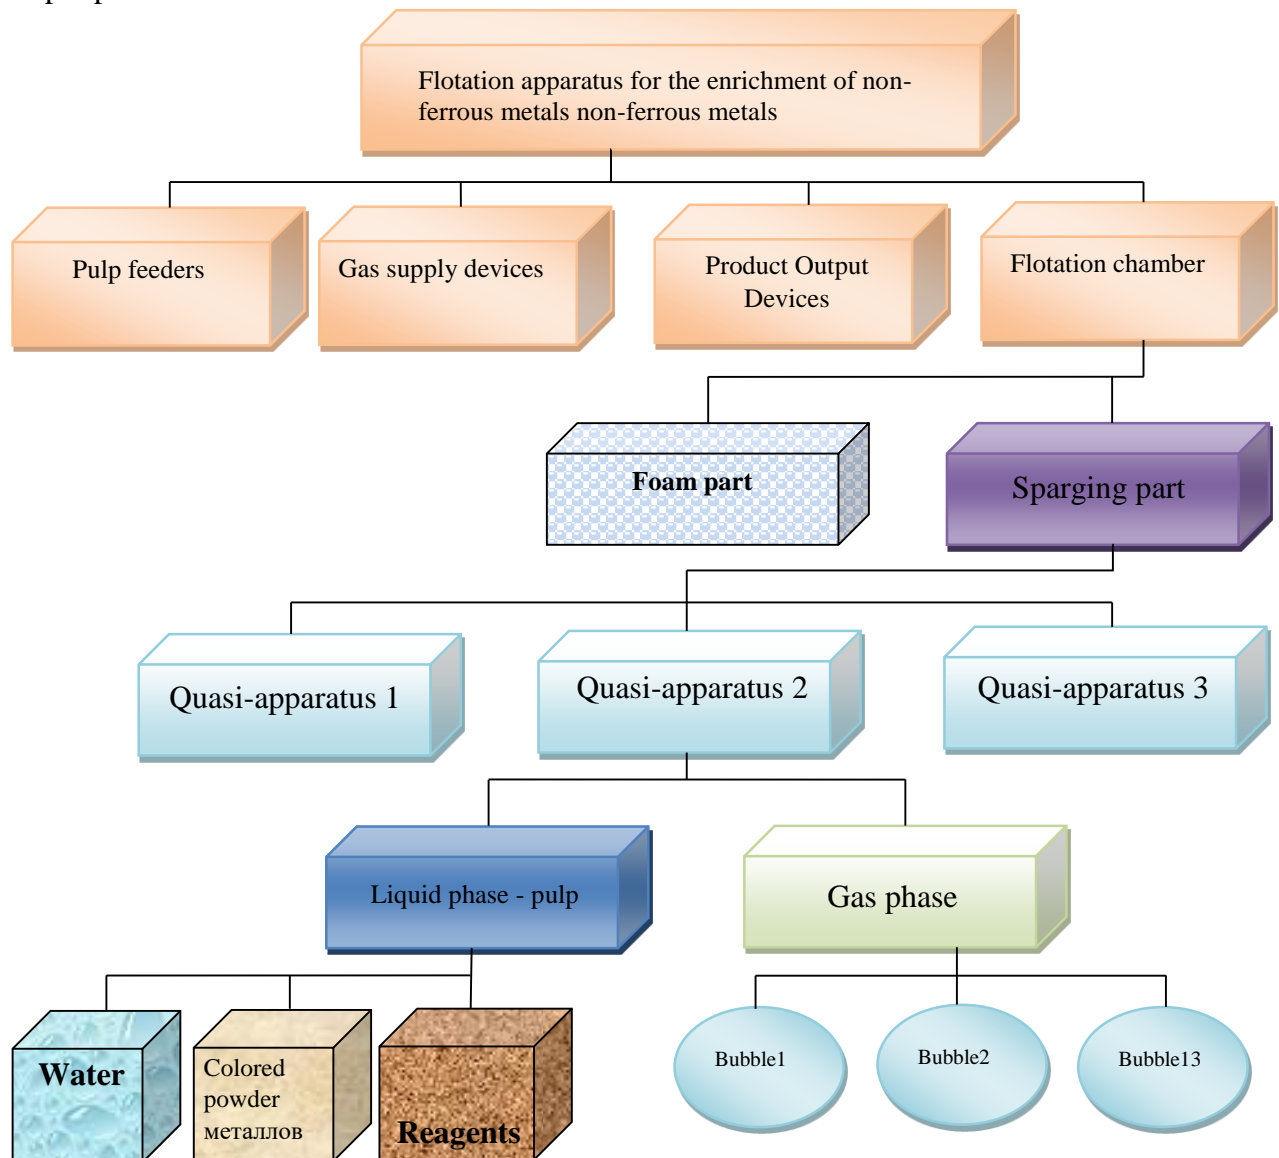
Flotation apparatus for the enrichment of non-ferrous metals non-ferrous metals

Pulp feeders

Gas supply devices

Product Output Devices

Flotation chamber

Foam part

Sparging part

Quasi-apparatus 1

Quasi-apparatus 2

Quasi-apparatus 3

Liquid phase - pulp

Gas phase

Water

Colored powder металлов

Reagents

Bubble1

Bubble2

Bubble13